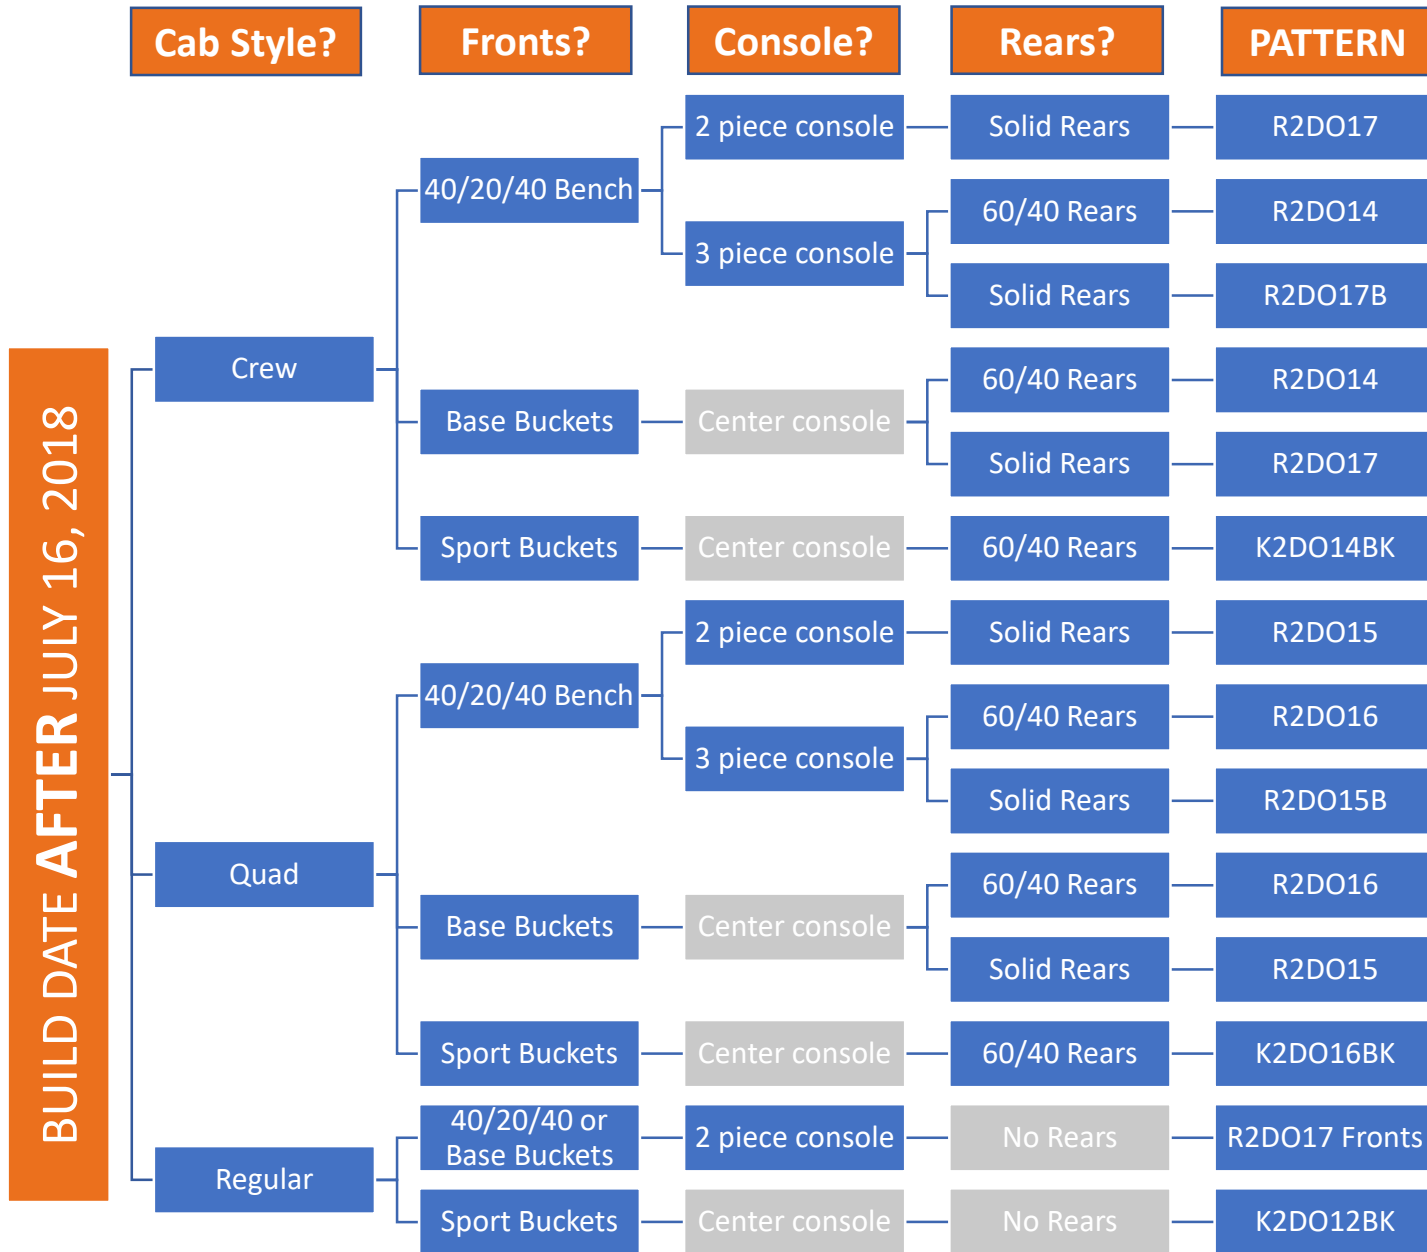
Cab Style?
Fronts?
Console?
Rears?
PATTERN

BUILD DATE AFTER JULY 16, 2018

Crew
40/20/40 Bench
2 piece console
Solid Rears
R2DO17
3 piece console
60/40 Rears
R2DO14
Solid Rears
R2DO17B
Base Buckets
Center console
60/40 Rears
R2DO14
Solid Rears
R2DO17
Sport Buckets
Center console
60/40 Rears
K2DO14BK

Quad
40/20/40 Bench
2 piece console
Solid Rears
R2DO15
3 piece console
60/40 Rears
R2DO16
Solid Rears
R2DO15B
Base Buckets
Center console
60/40 Rears
R2DO16
Solid Rears
R2DO15
Sport Buckets
Center console
60/40 Rears
K2DO16BK

Regular
40/20/40 or Base Buckets
2 piece console
No Rears
R2DO17 Fronts
Sport Buckets
Center console
No Rears
K2DO12BK